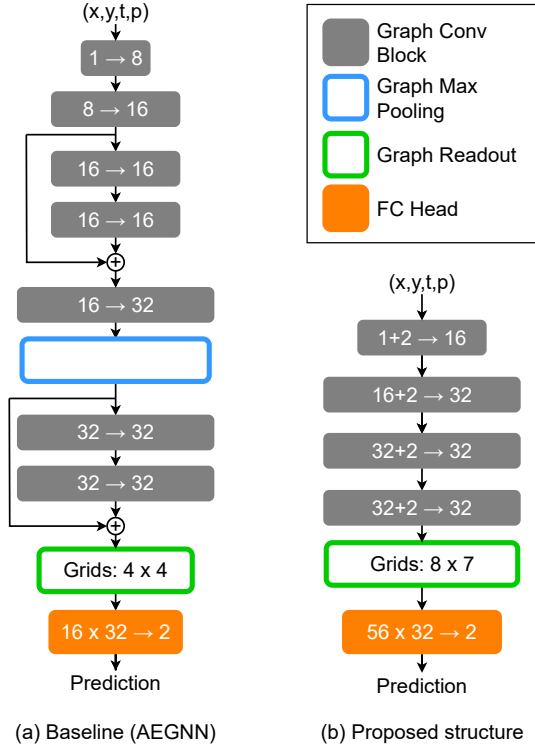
(x,y,t,p)

$1 \rightarrow 8$

$8 \rightarrow 16$

$16 \rightarrow 16$

$16 \rightarrow 16$

$\oplus$

$16 \rightarrow 32$

$32 \rightarrow 32$

$32 \rightarrow 32$

$\oplus$

Grids: 4 x 4

$16 \times 32 \rightarrow 2$

Prediction

Graph Conv Block

Graph Max Pooling

Graph Readout

FC Head

(x,y,t,p)

$1+2 \rightarrow 16$

$16+2 \rightarrow 32$

$32+2 \rightarrow 32$

$32+2 \rightarrow 32$

Grids: 8 x 7

$56 \times 32 \rightarrow 2$

Prediction

(a) Baseline (AEGNN)

(b) Proposed structure